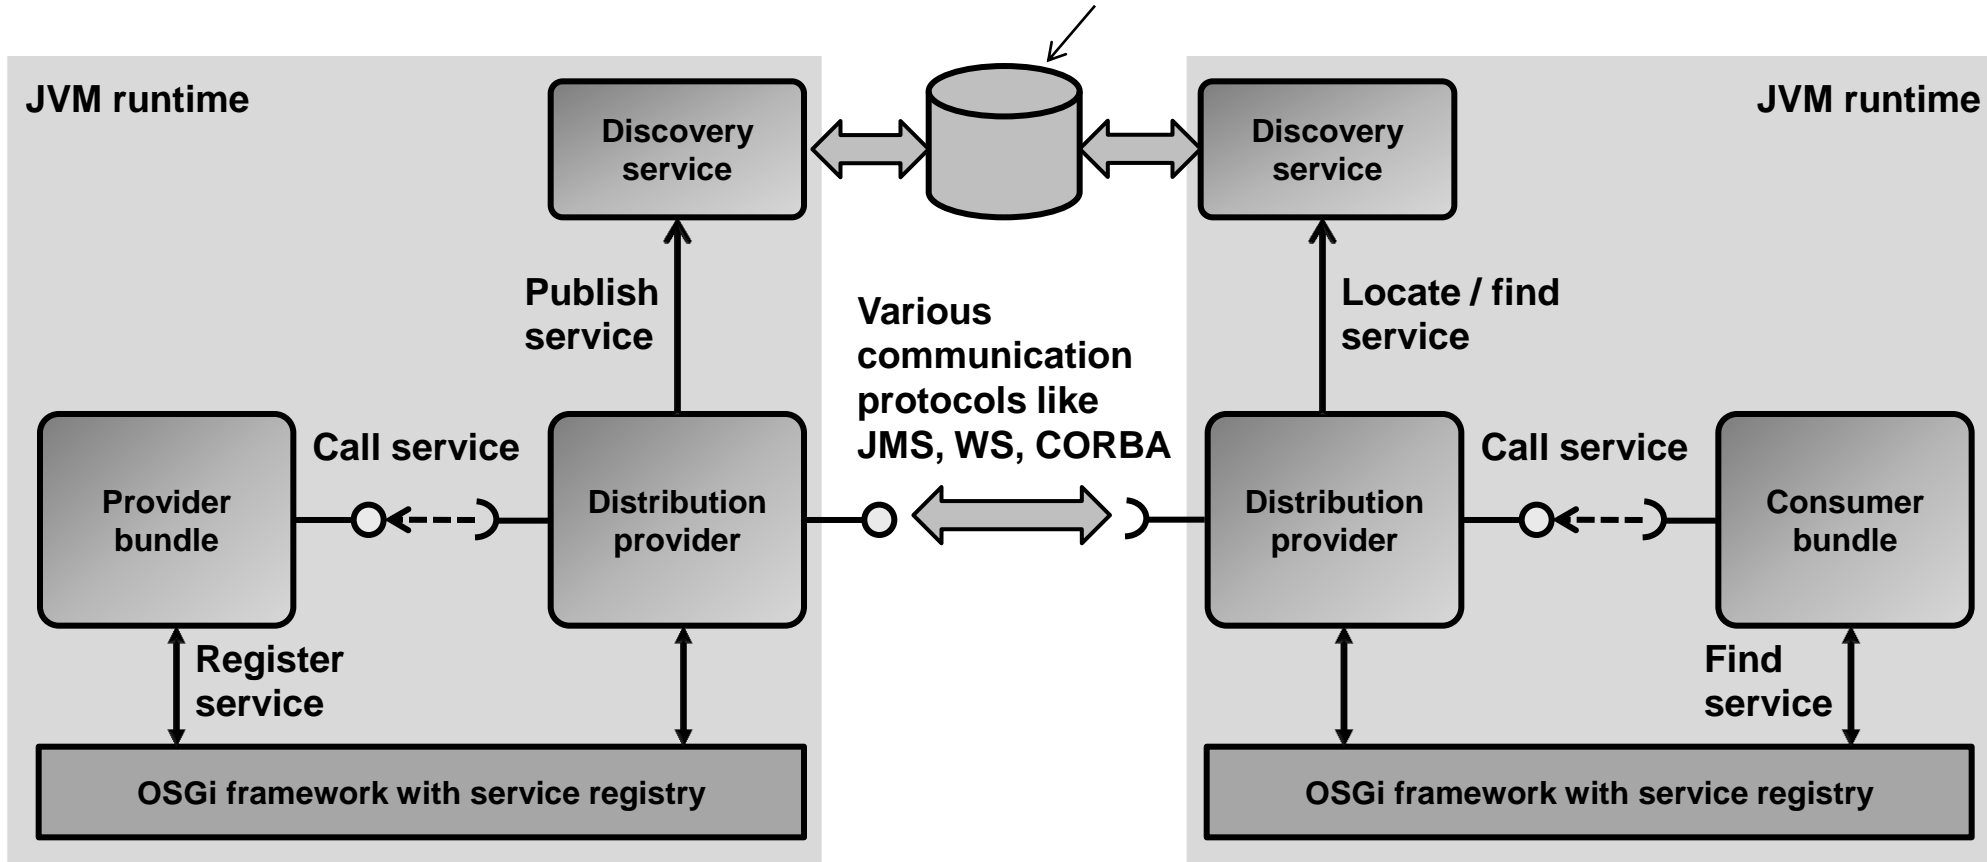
JVM runtime

Discovery service

Publish service

Provider bundle

Call service

Distribution provider

Register service

OSGi framework with service registry

Various communication protocols like JMS, WS, CORBA

JVM runtime

Discovery service

Locate / find service

Distribution provider

Call service

Consumer bundle

Find service

OSGi framework with service registry